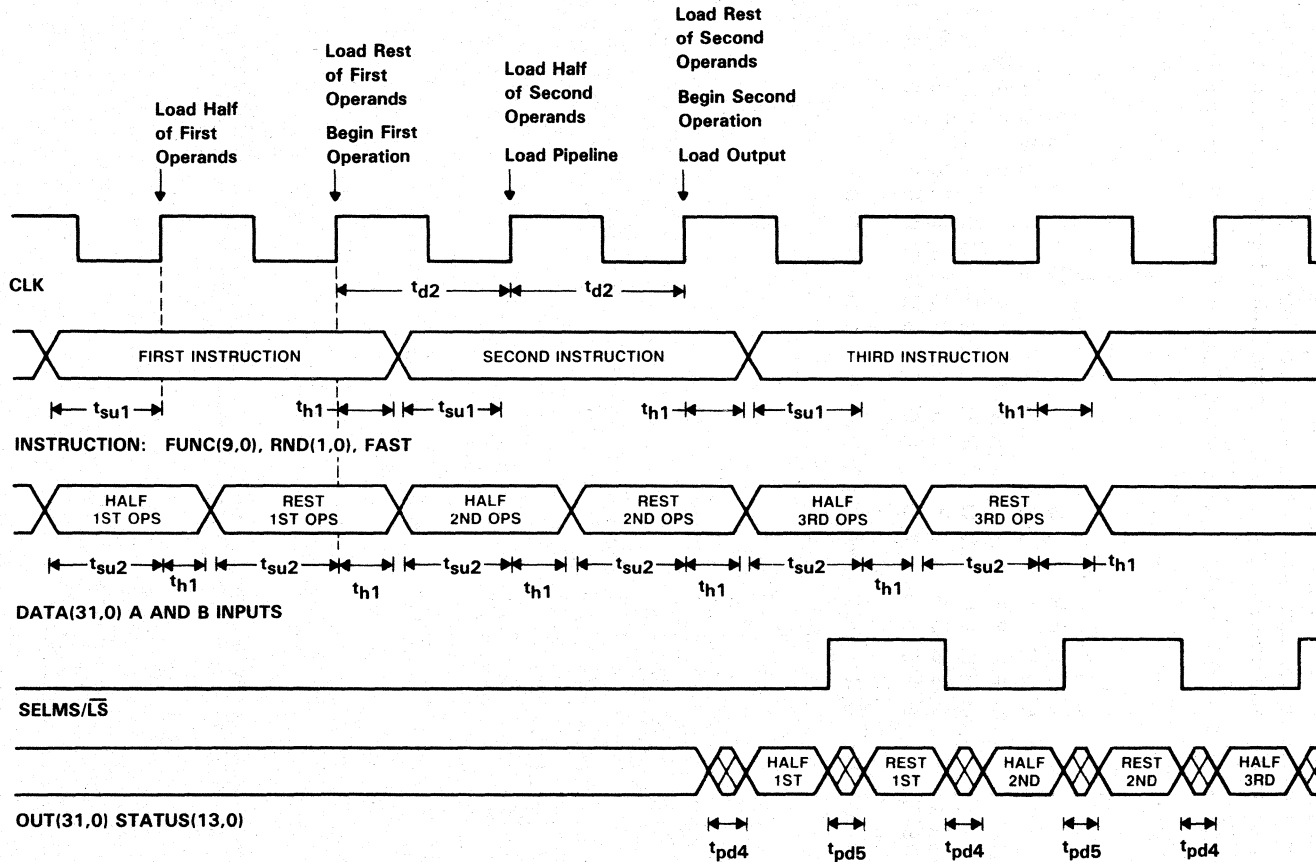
Load Half of First Operands

Load Rest of First Operands

Begin First Operation

Load Half of Second Operands

Load Pipeline

Load Rest of Second Operands

Begin Second Operation

Load Output

CLK

$t_{d2}$ $t_{d2}$

FIRST INSTRUCTION SECOND INSTRUCTION THIRD INSTRUCTION

$t_{su1}$ $t_{h1}$ $t_{su1}$ $t_{h1}$ $t_{su1}$ $t_{h1}$

INSTRUCTION: FUNC(9,0), RND(1,0), FAST

HALF 1ST OPS REST 1ST OPS HALF 2ND OPS REST 2ND OPS HALF 3RD OPS REST 3RD OPS

$t_{su2}$ $t_{h1}$ $t_{su2}$ $t_{h1}$ $t_{su2}$ $t_{h1}$ $t_{su2}$ $t_{h1}$ $t_{su2}$ $t_{h1}$ $t_{su2}$ $t_{h1}$

DATA(31,0) A AND B INPUTS

SELMS/$\overline{LS}$

HALF 1ST REST 1ST HALF 2ND REST 2ND HALF 3RD

OUT(31,0) STATUS(13,0)

$t_{pd4}$ $t_{pd5}$ $t_{pd4}$ $t_{pd5}$ $t_{pd4}$